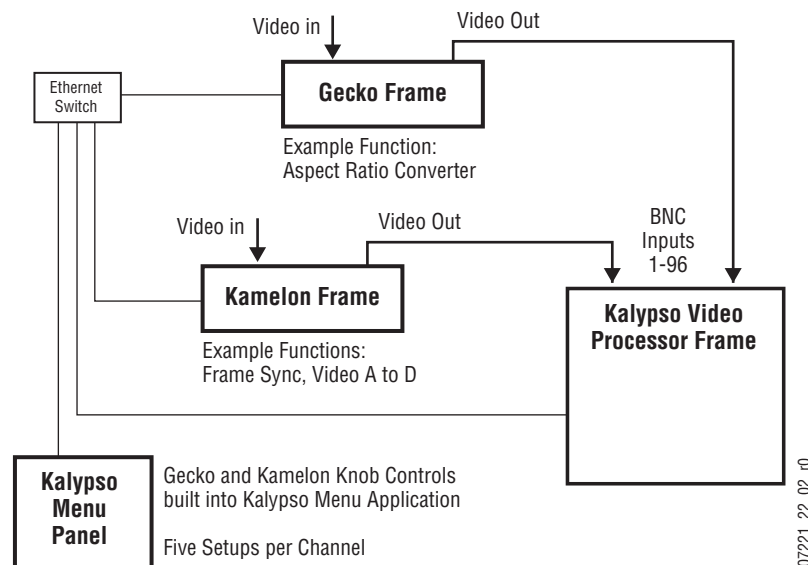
Video in

Video Out

Ethernet Switch

Gecko Frame

Example Function: Aspect Ratio Converter

Video in

Video Out

BNC Inputs 1-96

Kamelon Frame

Kalypso Video Processor Frame

Example Functions: Frame Sync, Video A to D

Kalypso Menu Panel

Gecko and Kamelon Knob Controls built into Kalypso Menu Application

Five Setups per Channel

07221_22_02_r0